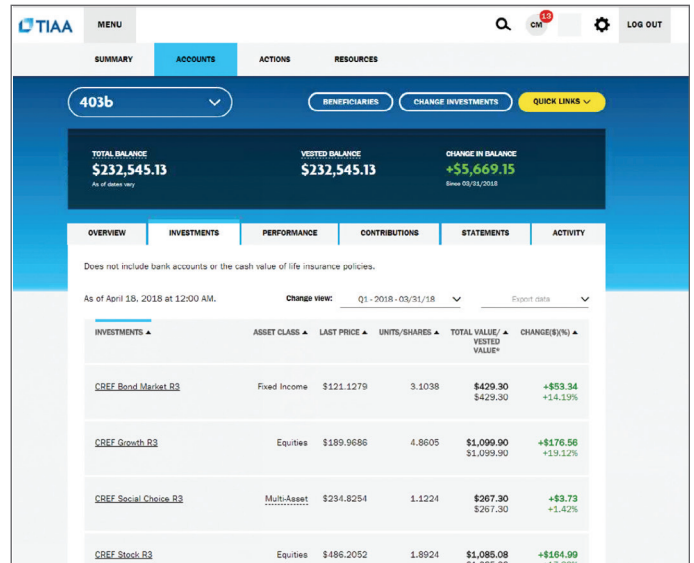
TIAA

MENU

CM 13

LOG OUT

SUMMARY ACCOUNTS ACTIONS RESOURCES

403b

BENEFICIARIES CHANGE INVESTMENTS QUICK LINKS

TOTAL BALANCE
$232,545.13
As of dates vary

VESTED BALANCE
$232,545.13

CHANGE IN BALANCE
+$5,669.15
Since 03/31/2018

OVERVIEW INVESTMENTS PERFORMANCE CONTRIBUTIONS STATEMENTS ACTIVITY

Does not include bank accounts or the cash value of life insurance policies.

As of April 18, 2018 at 12:00 AM.

Change view: Q1 - 2018 - 03/31/18

Export data

| INVESTMENTS ▲ | ASSET CLASS ▲ | LAST PRICE ▲ | UNITS/SHARES ▲ | TOTAL VALUE/ ▲ VESTED VALUE* | CHANGE($)(%) ▲ |
|---|---|---|---|---|---|
| CREF Bond Market R3 | Fixed Income | $121.1279 | 3.1038 | $429.30 $429.30 | +$53.34 +14.19% |
| CREF Growth R3 | Equities | $189.9686 | 4.8605 | $1,099.90 $1,099.90 | +$176.56 +19.12% |
| CREF Social Choice R3 | Multi-Asset | $234.8254 | 1.1224 | $267.30 $267.30 | +$3.73 +1.42% |
| CREF Stock R3 | Equities | $486.2052 | 1.8924 | $1,085.08 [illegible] | +$164.99 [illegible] |